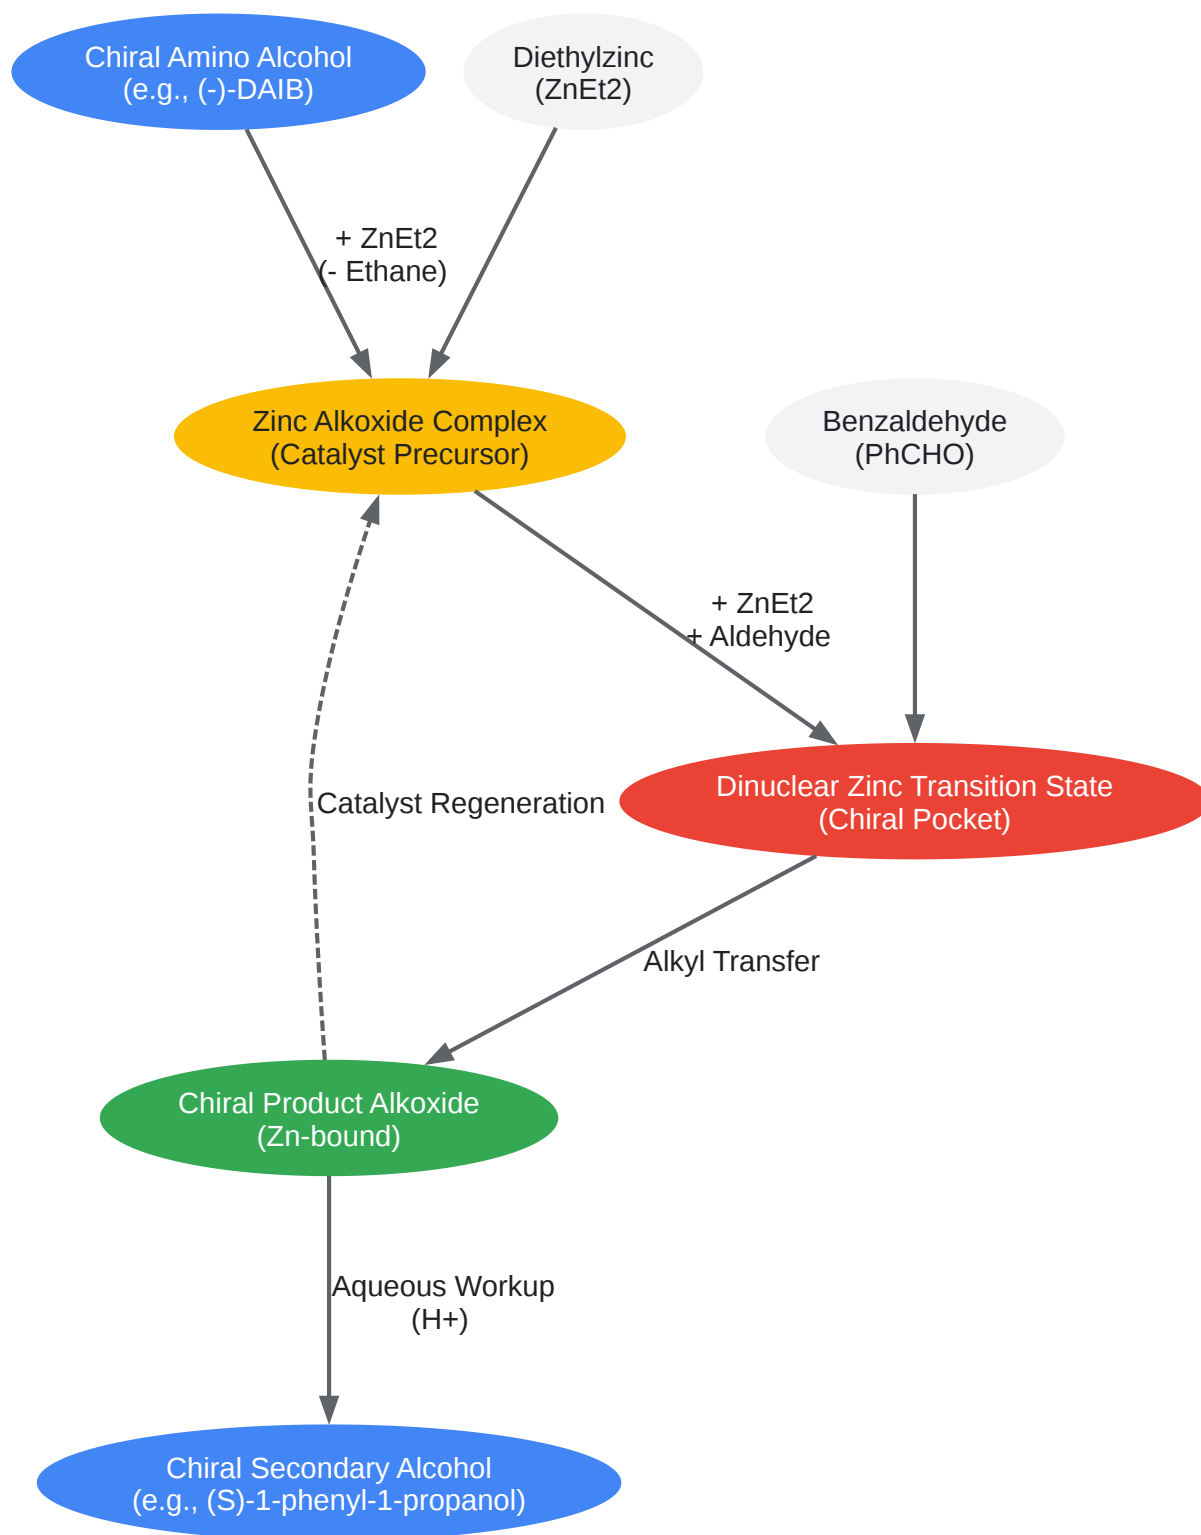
Chiral Amino Alcohol
(e.g., (-)-DAIB)

Diethylzinc
(ZnEt2)

+ ZnEt2
(- Ethane)

Zinc Alkoxide Complex
(Catalyst Precursor)

Benzaldehyde
(PhCHO)

+ ZnEt2
+ Aldehyde

Catalyst Regeneration

Dinuclear Zinc Transition State
(Chiral Pocket)

Alkyl Transfer

Chiral Product Alkoxide
(Zn-bound)

Aqueous Workup
(H+)

Chiral Secondary Alcohol
(e.g., (S)-1-phenyl-1-propanol)